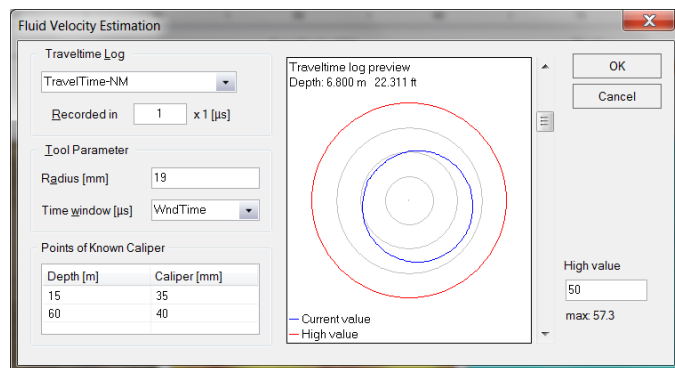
Fluid Velocity Estimation

Traveltime Log

TravelTime-NM

Recorded in 1 x 1 [µs]

Tool Parameter

Radius [mm] 19

Time window [µs] WndTime

Points of Known Caliper

| Depth [m] | Caliper [mm] |
|---|---|
| 15 | 35 |
| 60 | 40 |

Traveltime log preview
Depth: 6.800 m 22.311 ft

— Current value
— High value

OK

Cancel

High value

50

max: 57.3